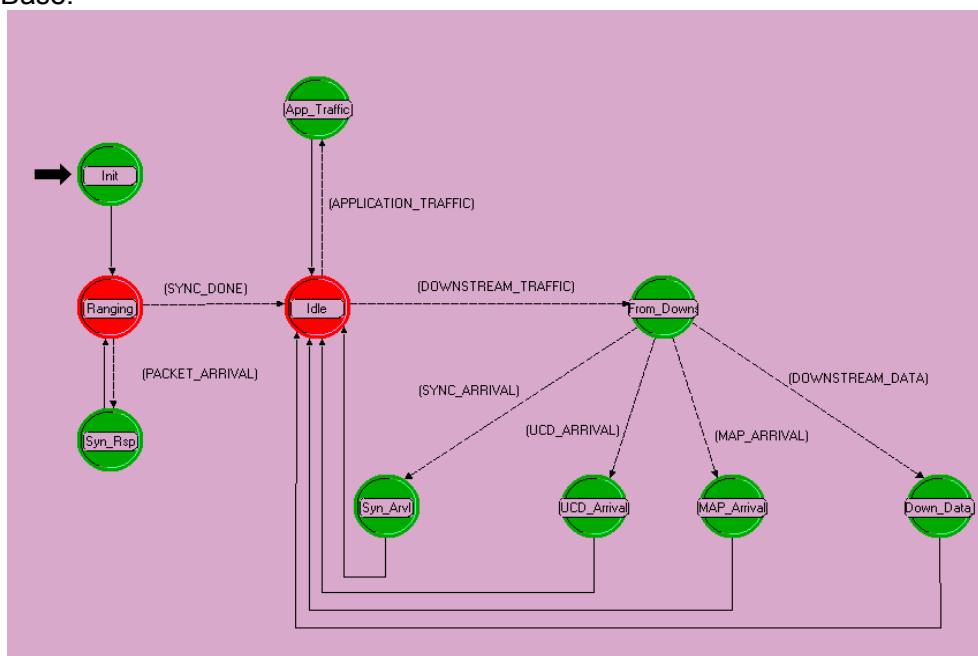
Base:

App_Traffic

Init

(APPLICATION_TRAFFIC)

Ranging

(SYNC_DONE)

Idle

(DOWNSTREAM_TRAFFIC)

From_Downs

(PACKET_ARRIVAL)

(SYNC_ARRIVAL)

(DOWNSTREAM_DATA)

Syn_Rsp

(UCD_ARRIVAL)

(MAP_ARRIVAL)

Syn_Arvl

UCD_Arrival

MAP_Arrival

Down_Data